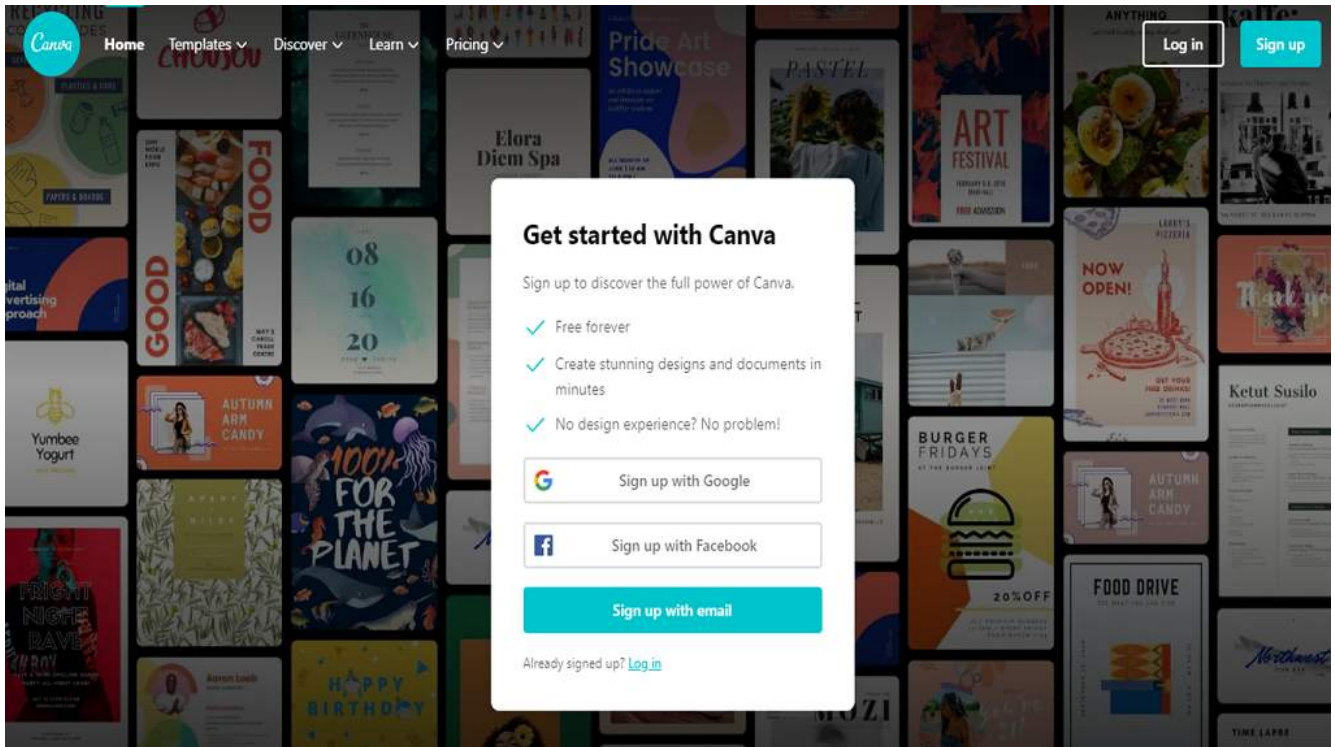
Canva Home Templates Discover Learn Pricing

Log in Sign up

Get started with Canva

Sign up to discover the full power of Canva.

Free forever

Create stunning designs and documents in minutes

No design experience? No problem!

Sign up with Google

Sign up with Facebook

Sign up with email

Already signed up? Log in

Pride Art Showcase

Elora Diem Spa

PASTEL

ART FESTIVAL

FOOD

GOOD

08 16 20

AUTUMN ARM CANDY

100% FOR THE PLANET

Yumbee Yogurt

FRIGHT NIGHT RAVE

HAPPY BIRTHDAY

NOW OPEN!

Ketut Susilo

BURGER FRIDAYS

20%OFF

FOOD DRIVE

AUTUMN ARM CANDY

Northwest

MOZI

TIME LAPSE

ANYTHING

Digital Advertising Approach